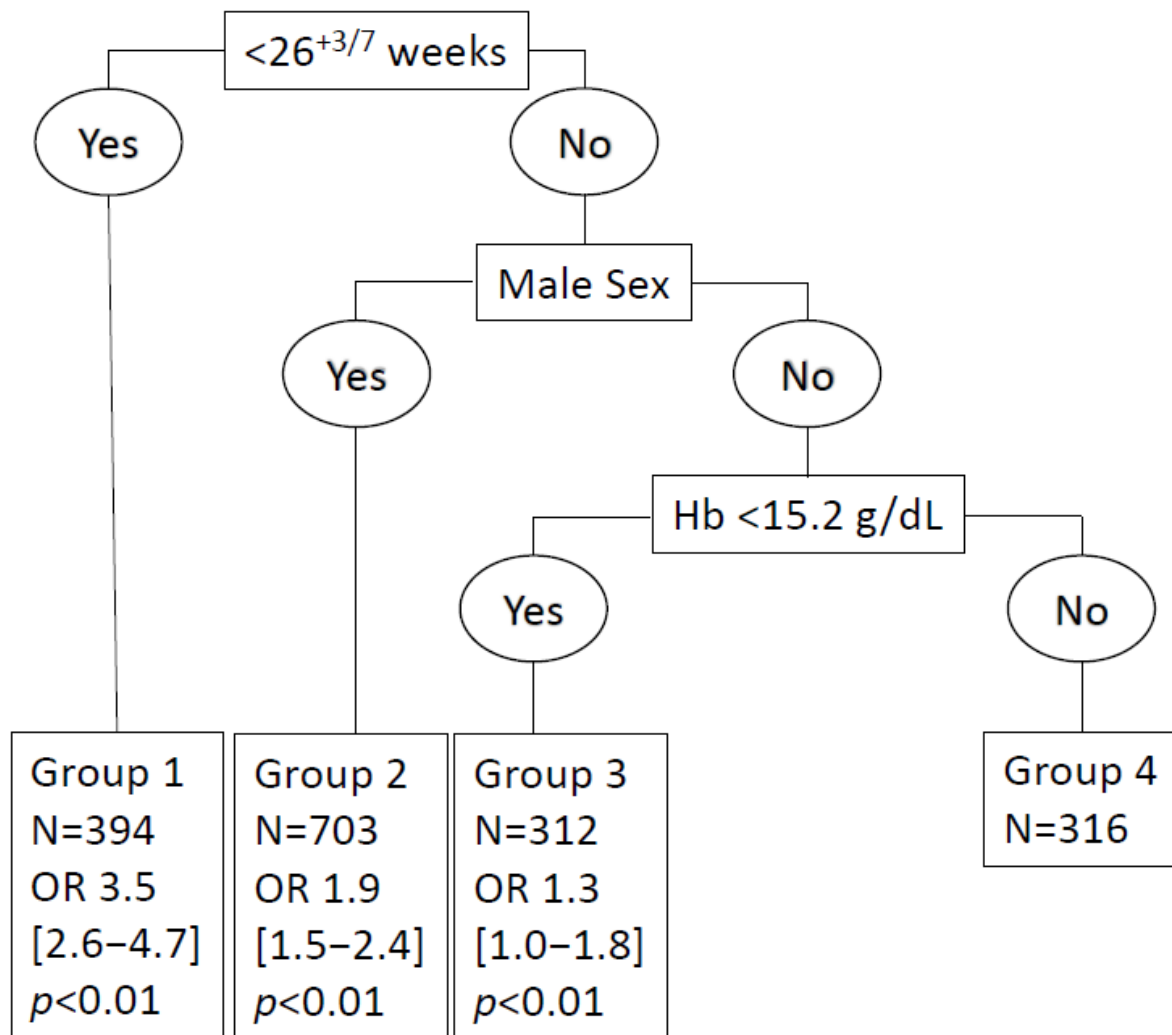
$<26^{+3/7}$ weeks

Yes

No

Male Sex

Yes

No

Hb <15.2 g/dL

Yes

No

Group 1
N=394
OR 3.5
[2.6−4.7]
*p*<0.01

Group 2
N=703
OR 1.9
[1.5−2.4]
*p*<0.01

Group 3
N=312
OR 1.3
[1.0−1.8]
*p*<0.01

Group 4
N=316